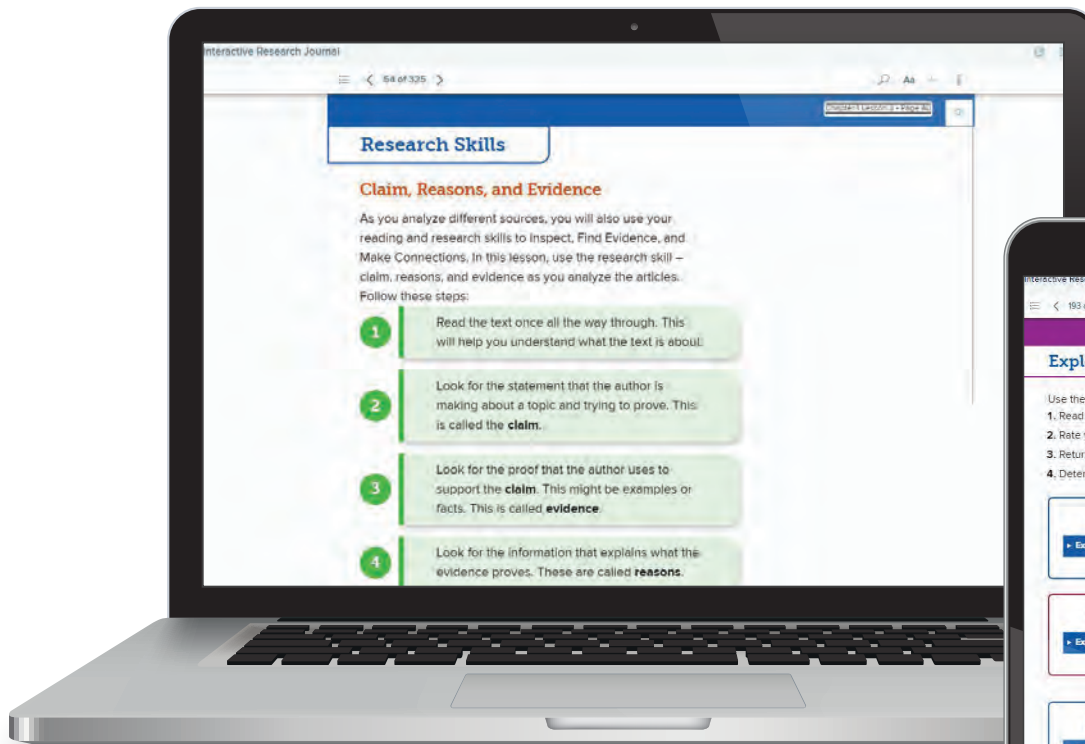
Interactive Research Journal

54 of 325

Aa

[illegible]

Research Skills

Claim, Reasons, and Evidence

As you analyze different sources, you will also use your reading and research skills to Inspect, Find Evidence, and Make Connections. In this lesson, use the research skill – claim, reasons, and evidence as you analyze the articles. Follow these steps:

1 Read the text once all the way through. This will help you understand what the text is about.

2 Look for the statement that the author is making about a topic and trying to prove. This is called the **claim**.

3 Look for the proof that the author uses to support the **claim**. This might be examples or facts. This is called **evidence**.

4 Look for the information that explains what the evidence proves. These are called **reasons**.

Interactive Res

193

Expl

Use the

1. Read

2. Rate

3. Retur

4. Deter

Ex

Ex